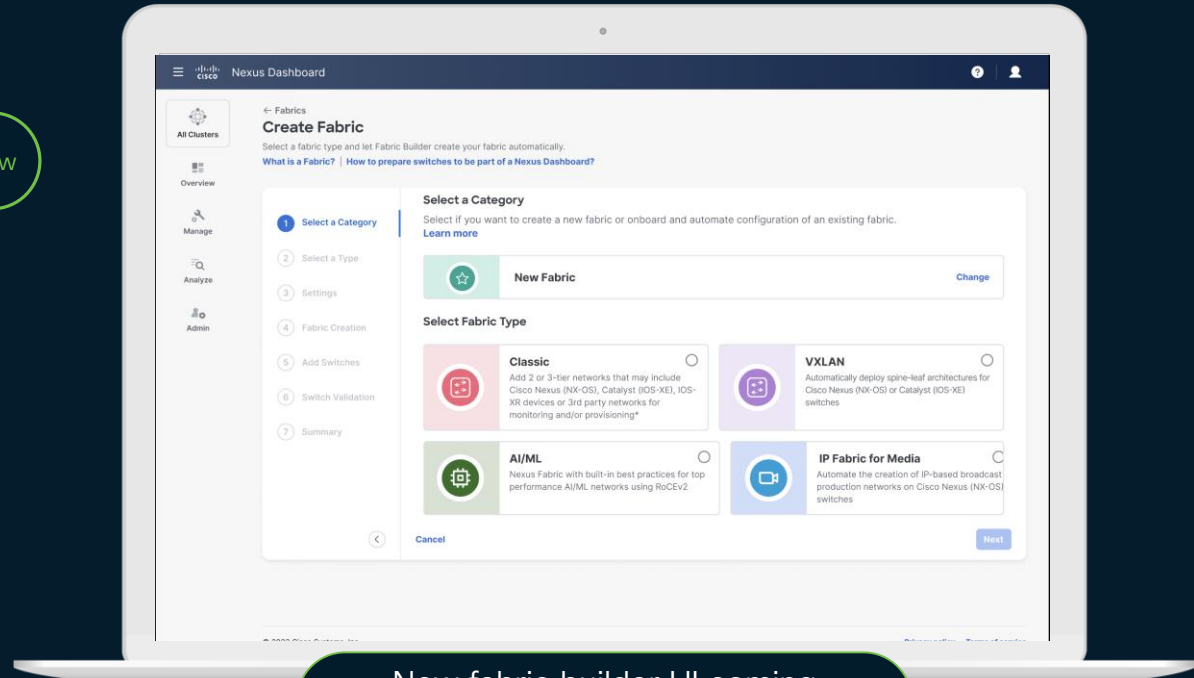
w

Nexus Dashboard

All Clusters

Overview

Manage

Analyze

Admin

← Fabrics

Create Fabric

Select a fabric type and let Fabric Builder create your fabric automatically.

What is a Fabric? | How to prepare switches to be part of a Nexus Dashboard?

1 Select a Category

2 Select a Type

3 Settings

4 Fabric Creation

5 Add Switches

6 Switch Validation

7 Summary

Select a Category

Select if you want to create a new fabric or onboard and automate configuration of an existing fabric.

Learn more

New Fabric

Change

Select Fabric Type

Classic

Add 2 or 3-tier networks that may include Cisco Nexus (NX-OS), Catalyst (IOS-XE), IOS-XR devices or 3rd party networks for monitoring and/or provisioning*

VXLAN

Automatically deploy spine-leaf architectures for Cisco Nexus (NX-OS) or Catalyst (IOS-XE) switches

AI/ML

Nexus Fabric with built-in best practices for top performance AI/ML networks using RoCEv2

IP Fabric for Media

Automate the creation of IP-based broadcast production networks on Cisco Nexus (NX-OS) switches

Cancel

Next

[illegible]

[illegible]

New fabric builder UI coming